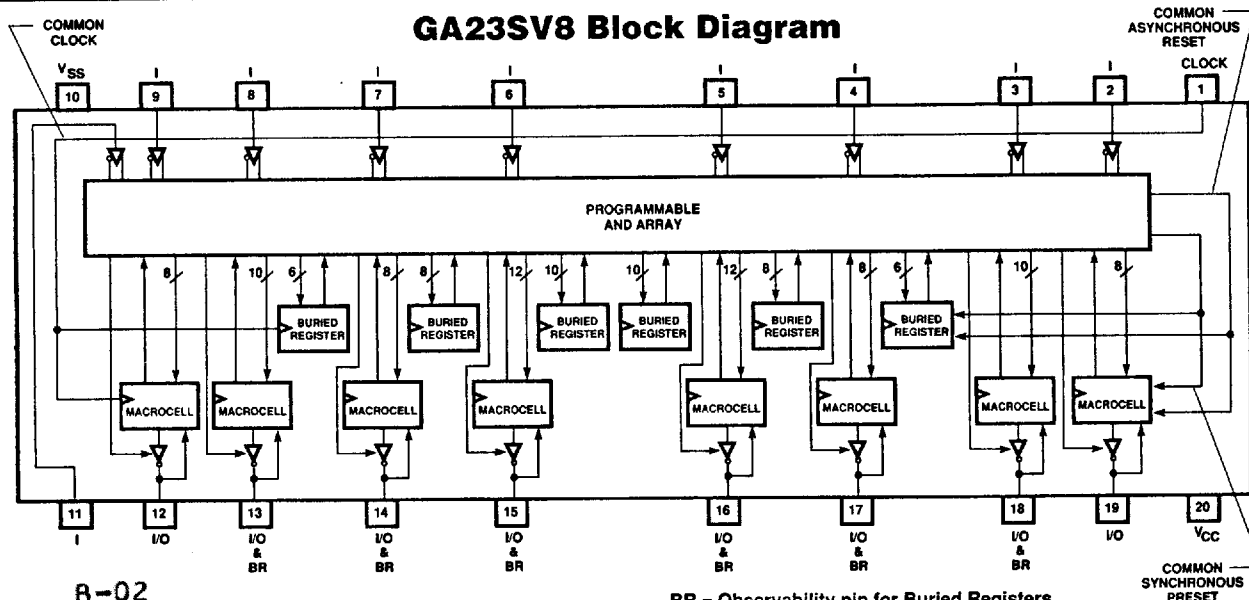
COMMON CLOCK

GA23SV8 Block Diagram

COMMON ASYNCHRONOUS RESET

$V_{SS}$ 10
I 9
I 8
I 7
I 6
I 5
I 4
I 3
I 2
CLOCK 1

PROGRAMMABLE AND ARRAY

8
10
6
8
8
12
10
10
12
8
8
6
10
8

BURIED REGISTER
BURIED REGISTER
BURIED REGISTER
BURIED REGISTER
BURIED REGISTER
BURIED REGISTER

MACROCELL
MACROCELL
MACROCELL
MACROCELL
MACROCELL
MACROCELL
MACROCELL
MACROCELL

11 I
12 I/O
13 I/O & BR
14 I/O & BR
15 I/O & BR
16 I/O & BR
17 I/O & BR
18 I/O & BR
19 I/O
20 $V_{CC}$

COMMON SYNCHRONOUS PRESET

8-02

BR = Observability pin for Buried Registers